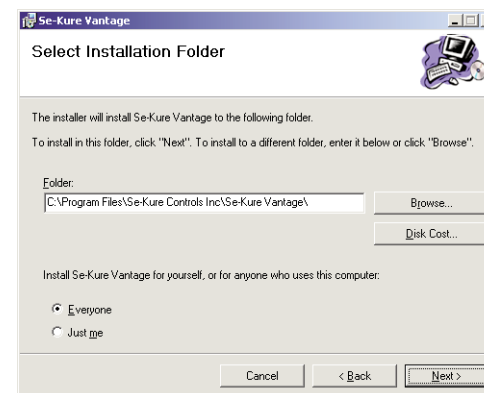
Se-Kure Vantage

Select Installation Folder

The installer will install Se-Kure Vantage to the following folder.

To install in this folder, click "Next". To install to a different folder, enter it below or click "Browse".

Folder:

C:\Program Files\Se-Kure Controls Inc\Se-Kure Vantage\

Browse...

Disk Cost...

Install Se-Kure Vantage for yourself, or for anyone who uses this computer:

Everyone

Just me

Cancel

< Back

Next >